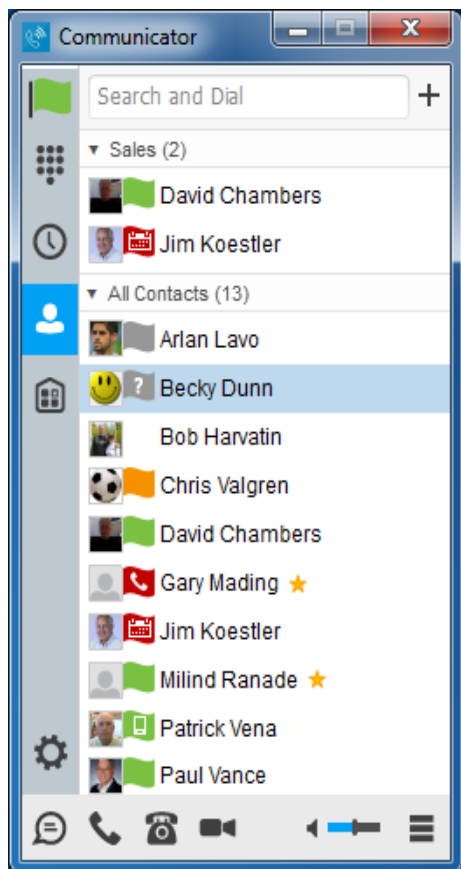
Communicator

Search and Dial

Sales (2)

David Chambers

Jim Koestler

All Contacts (13)

Arlan Lavo

Becky Dunn

Bob Harvatin

Chris Valgren

David Chambers

Gary Mading

Jim Koestler

Milind Ranade

Patrick Vena

Paul Vance